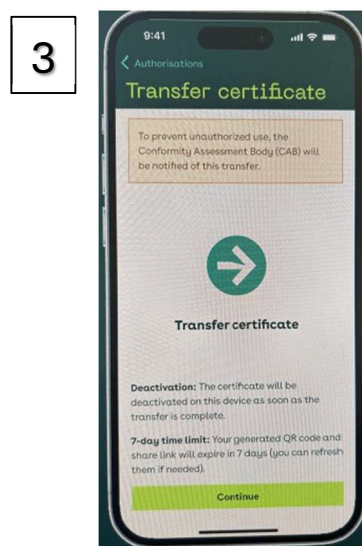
3

9:41

Authorisations

Transfer certificate

To prevent unauthorized use, the Conformity Assessment Body (CAB) will be notified of this transfer.

Transfer certificate

Deactivation: The certificate will be deactivated on this device as soon as the transfer is complete.

7-day time limit: Your generated QR code and share link will expire in 7 days (you can refresh them if needed).

Continue